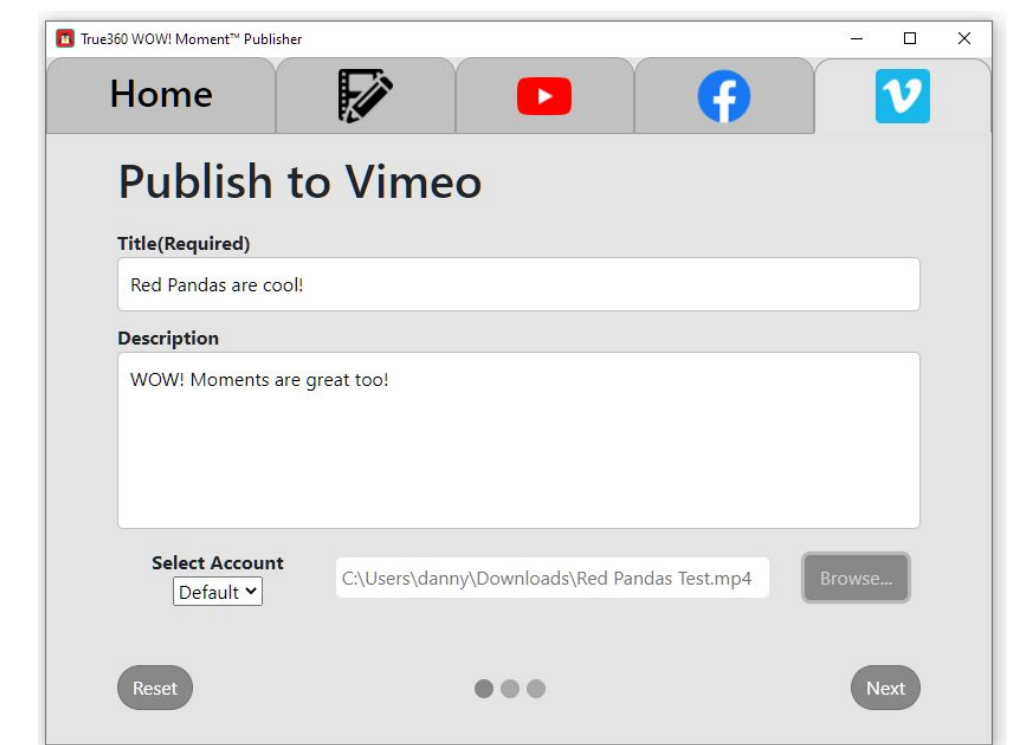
True360 WOW! Moment™ Publisher

Home

Publish to Vimeo

Title(Required)

Red Pandas are cool!

Description

WOW! Moments are great too!

Select Account
Default

C:\Users\danny\Downloads\Red Pandas Test.mp4

Browse...

Reset

Next